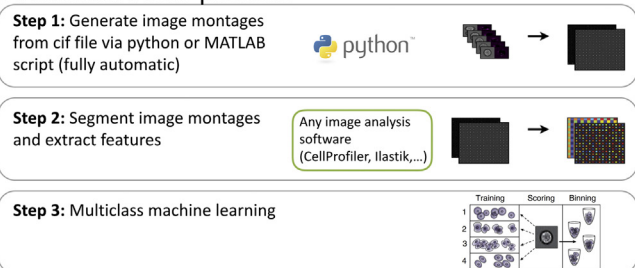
**Step 1:** Generate image montages from cif file via python or MATLAB script (fully automatic)

python™

**Step 2:** Segment image montages and extract features

Any image analysis software (CellProfiler, Ilastik,...)

**Step 3:** Multiclass machine learning

Training Scoring Binning

1

2

3

4